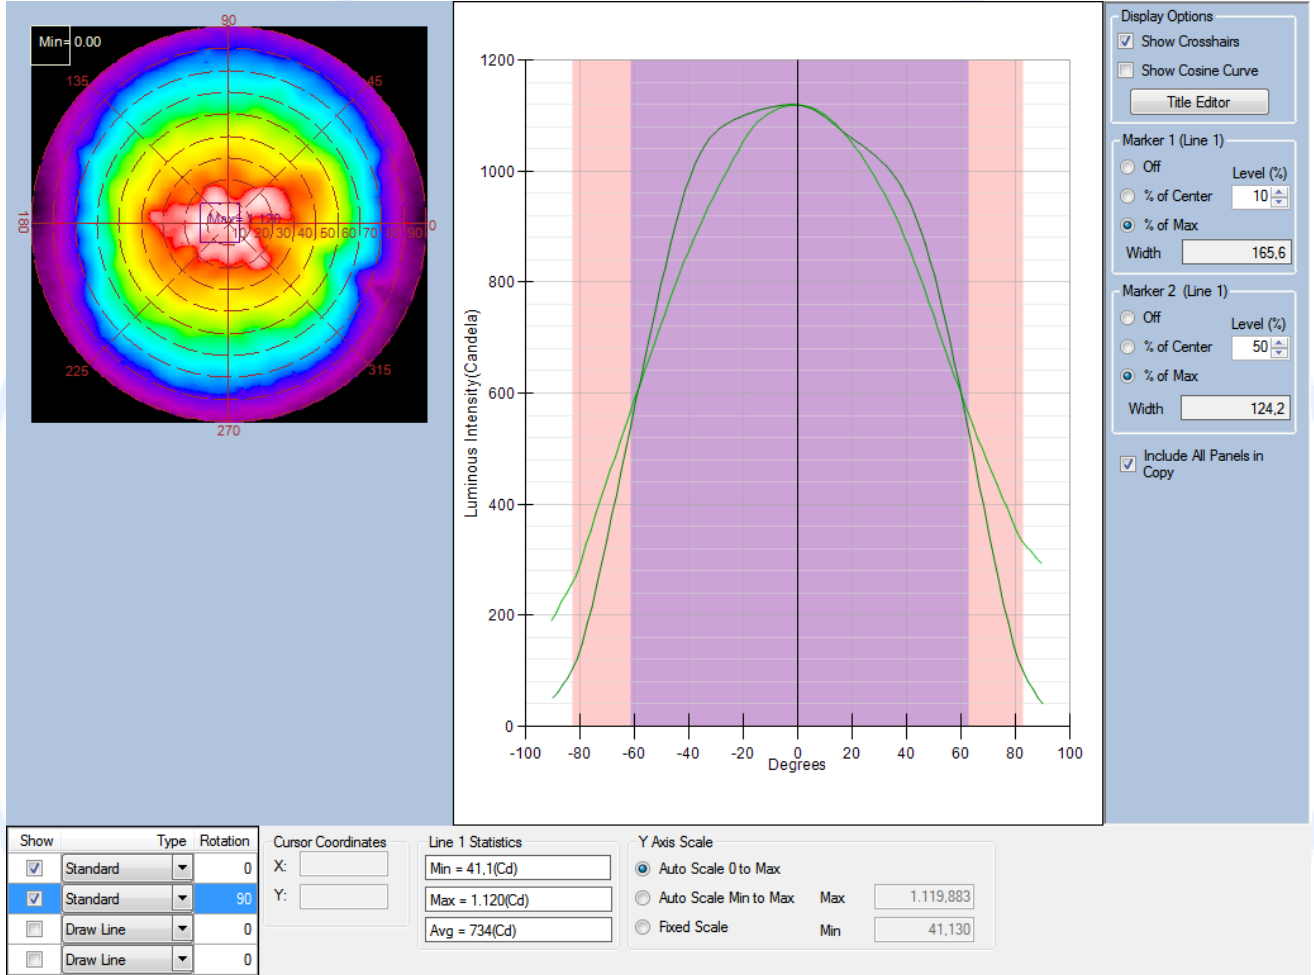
Min= 0.00

90
135
45
180
0
Max= 1.120
10 20 30 40 50 60 70 80 90
225
315
270

1200
1000
800
600
400
200
0
Luminous Intensity(Candela)
-100 -80 -60 -40 -20 0 20 40 60 80 100
Degrees

Display Options
Show Crosshairs
Show Cosine Curve
Title Editor

Marker 1 (Line 1)
Off
Level (%)
% of Center
10
% of Max
Width
165,6

Marker 2 (Line 1)
Off
Level (%)
% of Center
50
% of Max
Width
124,2

Include All Panels in Copy

| Show | Type | Rotation |
|---|---|---|
| ☑ | Standard | 0 |
| ☑ | Standard | 90 |
| ☐ | Draw Line | 0 |
| ☐ | Draw Line | 0 |

Cursor Coordinates
X:
Y:

Line 1 Statistics
Min = 41,1(Cd)
Max = 1.120(Cd)
Avg = 734(Cd)

Y Axis Scale
Auto Scale 0 to Max
Auto Scale Min to Max
Max
1.119,883
Fixed Scale
Min
41,130